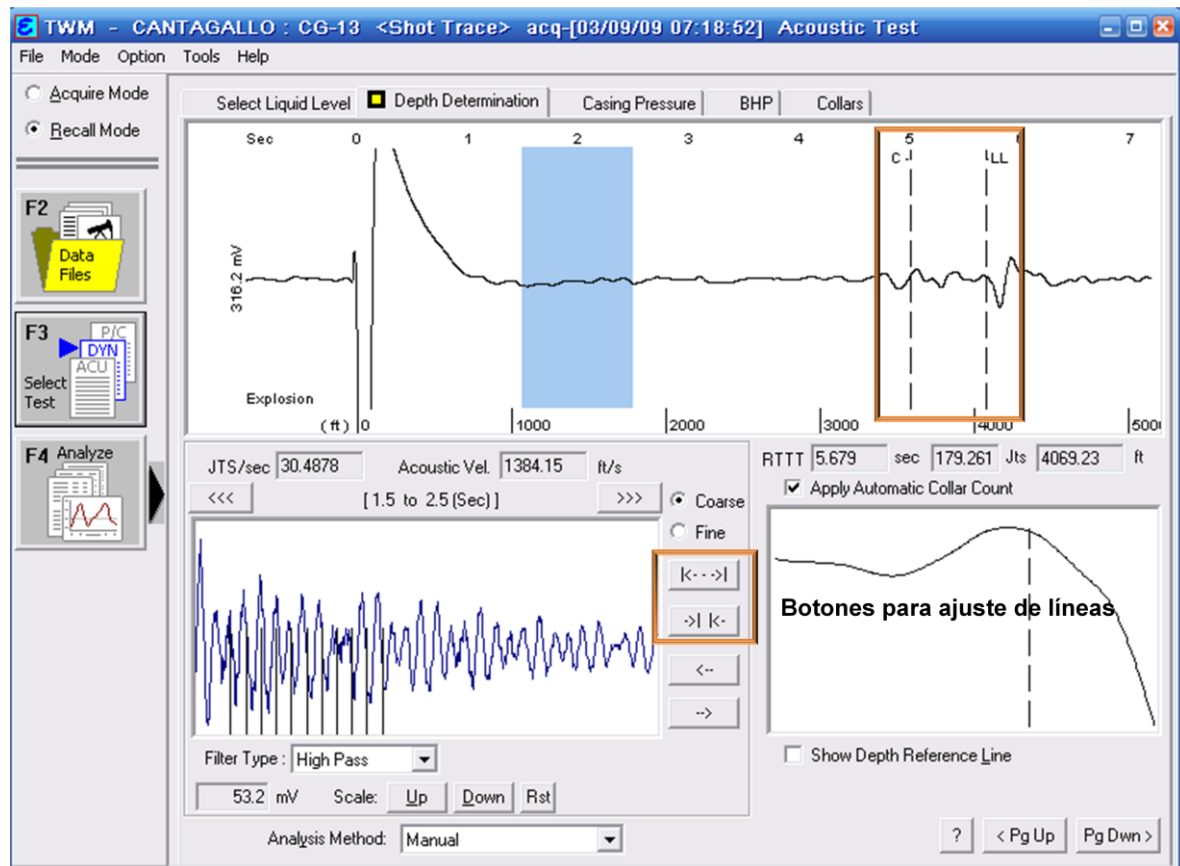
TWM - CANTAGALLO : CG-13 <Shot Trace> acq-[03/09/09 07:18:52] Acoustic Test

File Mode Option Tools Help

Acquire Mode
Recall Mode

F2 Data Files

F3 P/C DYN ACU Select Test

F4 Analyze

Select Liquid Level | Depth Determination | Casing Pressure | BHP | Collars

Sec 0 1 2 3 4 5 6 7
C LL
316.2 mV
Explosion
(ft) 0 1000 2000 3000 4000 5000

JTS/sec 30.4878 Acoustic Vel. 1384.15 ft/s
<<< [1.5 to 2.5 (Sec)] >>>
Coarse
Fine
|<- - ->|
->| |<-
<--
-->

Filter Type : High Pass
53.2 mV Scale: Up Down Rst

RTTT 5.679 sec 179.261 Jts 4069.23 ft
Apply Automatic Collar Count

Botones para ajuste de líneas

Show Depth Reference Line

Analysis Method: Manual

? < Pg Up Pg Dwn >